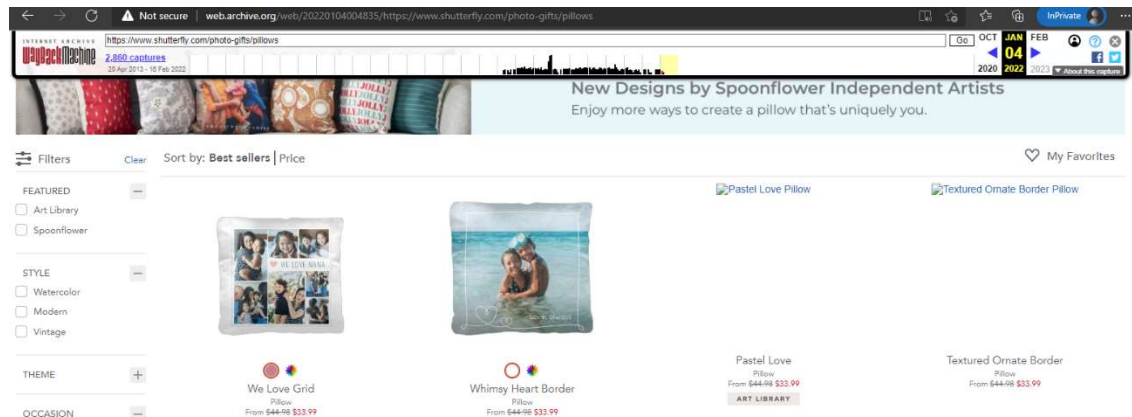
Not secure | web.archive.org/web/20220104004835/https://www.shutterfly.com/photo-gifts/pillows

InPrivate

INTERNET ARCHIVE
WayBackMachine
https://www.shutterfly.com/photo-gifts/pillows
Go
2,860 captures
29 Apr 2013 - 10 Feb 2022
OCT JAN FEB
04
2020 2022 2023
About this capture

JOLLY JOLLY JOLLY

New Designs by Spoonflower Independent Artists
Enjoy more ways to create a pillow that's uniquely you.

Filters Clear
Sort by: Best sellers | Price
My Favorites

FEATURED
Art Library
Spoonflower

STYLE
Watercolor
Modern
Vintage

THEME

OCCASION

Pastel Love Pillow
Textured Ornate Border Pillow

WE LOVE NANA

We Love Grid
Pillow
From $44.98 $33.99

Whimsy Heart Border
Pillow
From $44.98 $33.99

Pastel Love
Pillow
From $44.98 $33.99
ART LIBRARY

Textured Ornate Border
Pillow
From $44.98 $33.99